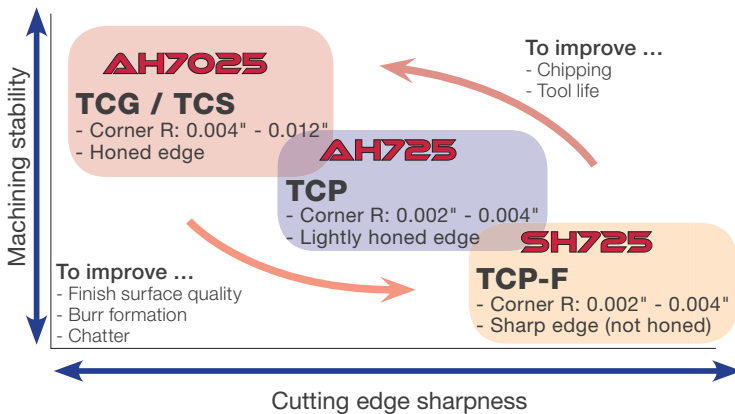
Machining stability

AH7025
TCG / TCS
- Corner R: 0.004" - 0.012"
- Honed edge

To improve ...
- Chipping
- Tool life

AH725
TCP
- Corner R: 0.002" - 0.004"
- Lightly honed edge

SH725
TCP-F
- Corner R: 0.002" - 0.004"
- Sharp edge (not honed)

To improve ...
- Finish surface quality
- Burr formation
- Chatter

Cutting edge sharpness